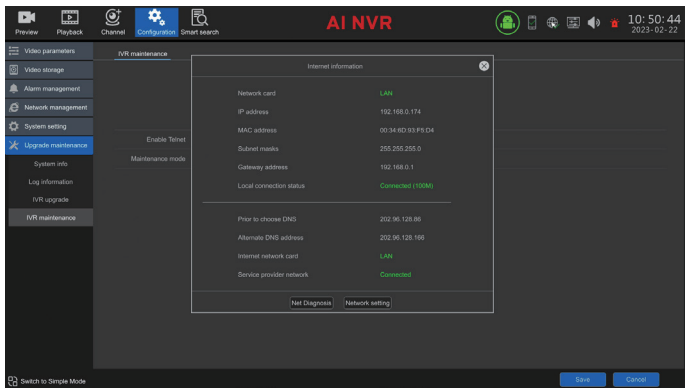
Preview Playback Channel Configuration Smart search

AI NVR

10:50:44
2023-02-22

Video parameters
Video storage
Alarm management
Network management
System setting
Upgrade maintenance
System info
Log information
IVR upgrade
IVR maintenance

IVR maintenance

Enable Telnet
Maintenance mode

Internet information

| | |
|---|---|
| Network card | LAN |
| IP address | 192.168.0.174 |
| MAC address | 00:34:8D:93:F5:D4 |
| Subnet masks | 255.255.255.0 |
| Gateway address | 192.168.0.1 |
| Local connection status | Connected (100M) |

| | |
|---|---|
| Prior to choose DNS | 202.96.128.86 |
| Alternate DNS address | 202.96.128.166 |
| Internet network card | LAN |
| Service provider network | Connected |

Net Diagnosis Network setting

Switch to Simple Mode

Save Cancel